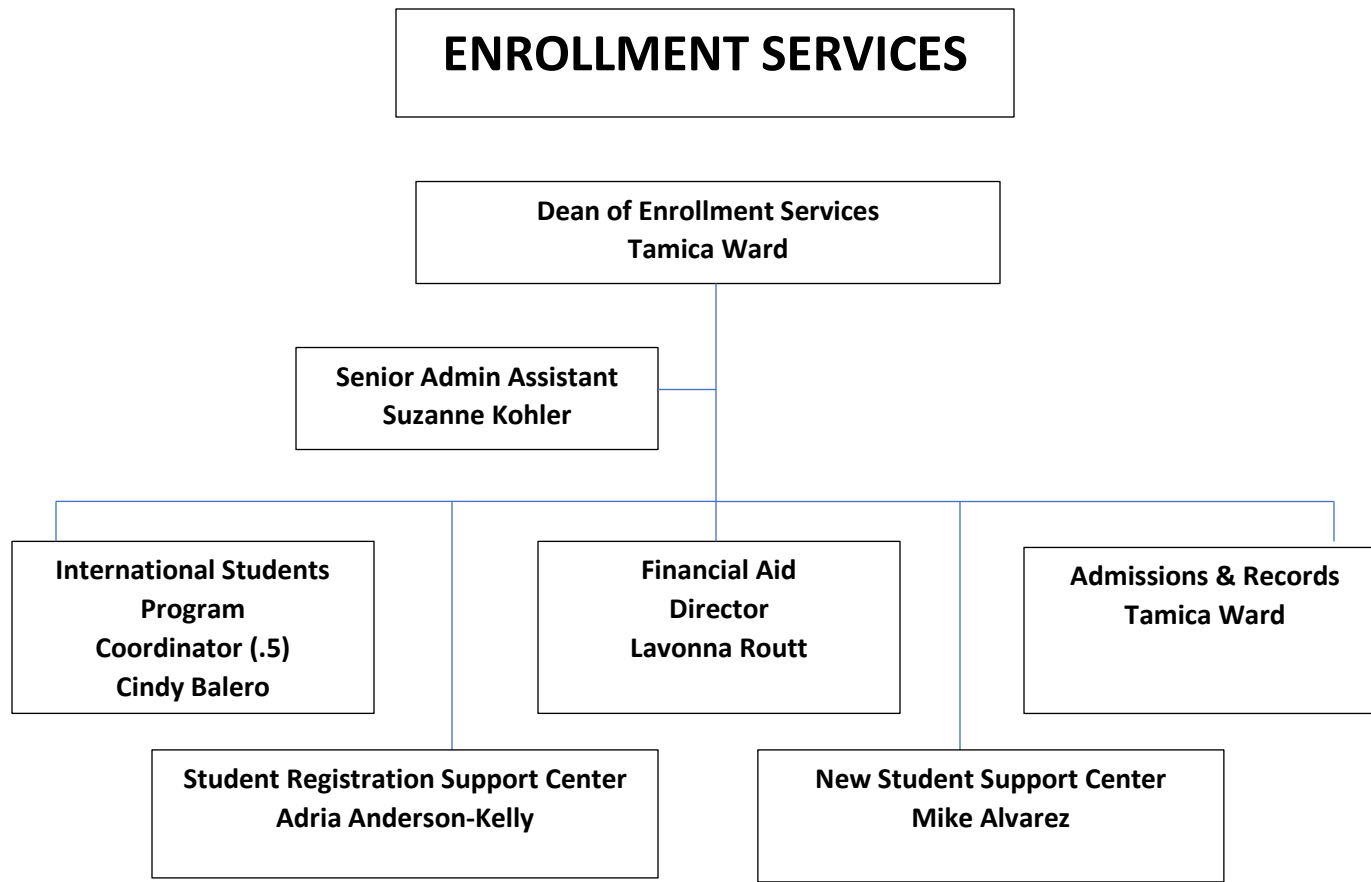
ENROLLMENT SERVICES

Dean of Enrollment Services
Tamica Ward

Senior Admin Assistant
Suzanne Kohler

International Students Program Coordinator (.5)
Cindy Balero

Financial Aid Director
Lavonna Routt

Admissions & Records
Tamica Ward

Student Registration Support Center
Adria Anderson-Kelly

New Student Support Center
Mike Alvarez